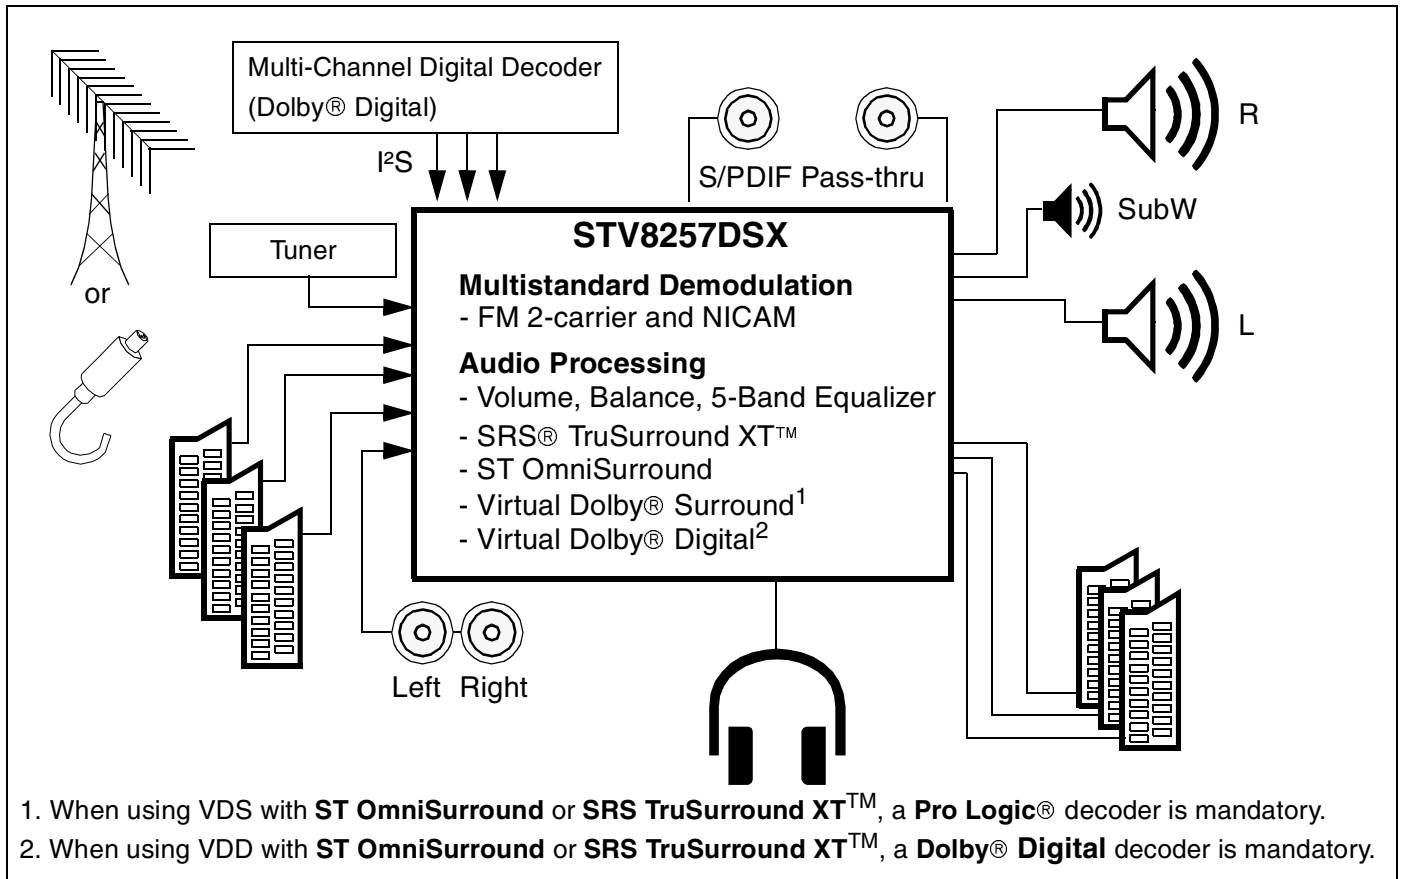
Multi-Channel Digital Decoder (Dolby® Digital)

I²S

S/PDIF Pass-thru

R

SubW

L

or

Tuner

STV8257DSX

Multistandard Demodulation
- FM 2-carrier and NICAM

Audio Processing
- Volume, Balance, 5-Band Equalizer
- SRS® TruSurround XT™
- ST OmniSurround
- Virtual Dolby® Surround$^1$
- Virtual Dolby® Digital$^2$

Left Right

1. When using VDS with ST OmniSurround or SRS TruSurround XT™, a Pro Logic® decoder is mandatory.
2. When using VDD with ST OmniSurround or SRS TruSurround XT™, a Dolby® Digital decoder is mandatory.